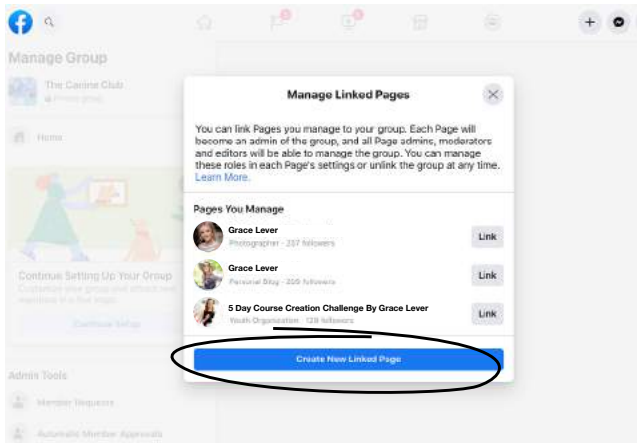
Manage Group

The Canine Club
Private group

Home

Continue Setting Up Your Group

Continue Setup

Admin Tools

Member Requests

Automatic Member Approvals

Manage Linked Pages

You can link Pages you manage to your group. Each Page will become an admin of the group, and all Page admins, moderators and editors will be able to manage the group. You can manage these roles in each Page's settings or unlink the group at any time. Learn More.

Pages You Manage

Grace Lever
Photographer · 237 followers
Link

Grace Lever
Personal Blog · 209 followers
Link

5 Day Course Creation Challenge By Grace Lever
Youth Organization · 128 followers
Link

Create New Linked Page